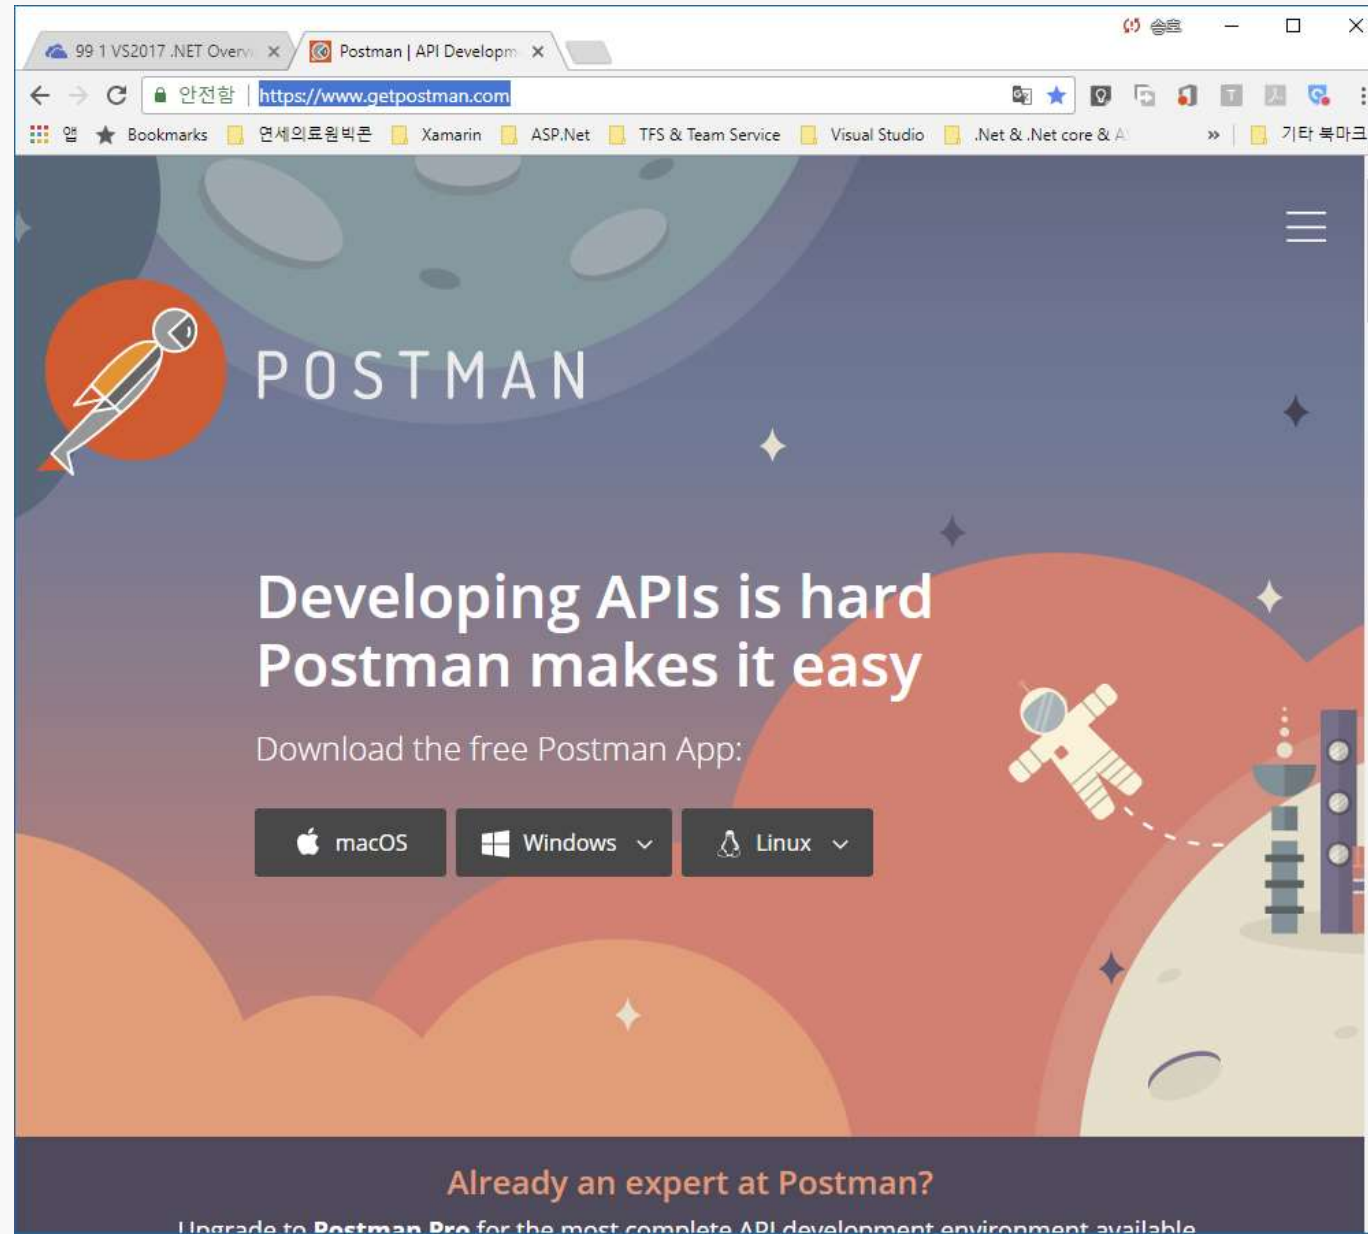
99 1 VS2017 .NET Overv ×
Postman | API Developm ×
송효
안전함 | https://www.getpostman.com
앱 Bookmarks 연세의료원빅콘 Xamarin ASP.Net TFS & Team Service Visual Studio .Net & .Net core & A » 기타 북마크

POSTMAN

Developing APIs is hard
Postman makes it easy

Download the free Postman App:

macOS
Windows
Linux

Already an expert at Postman?

Upgrade to Postman Pro for the most complete API development environment available